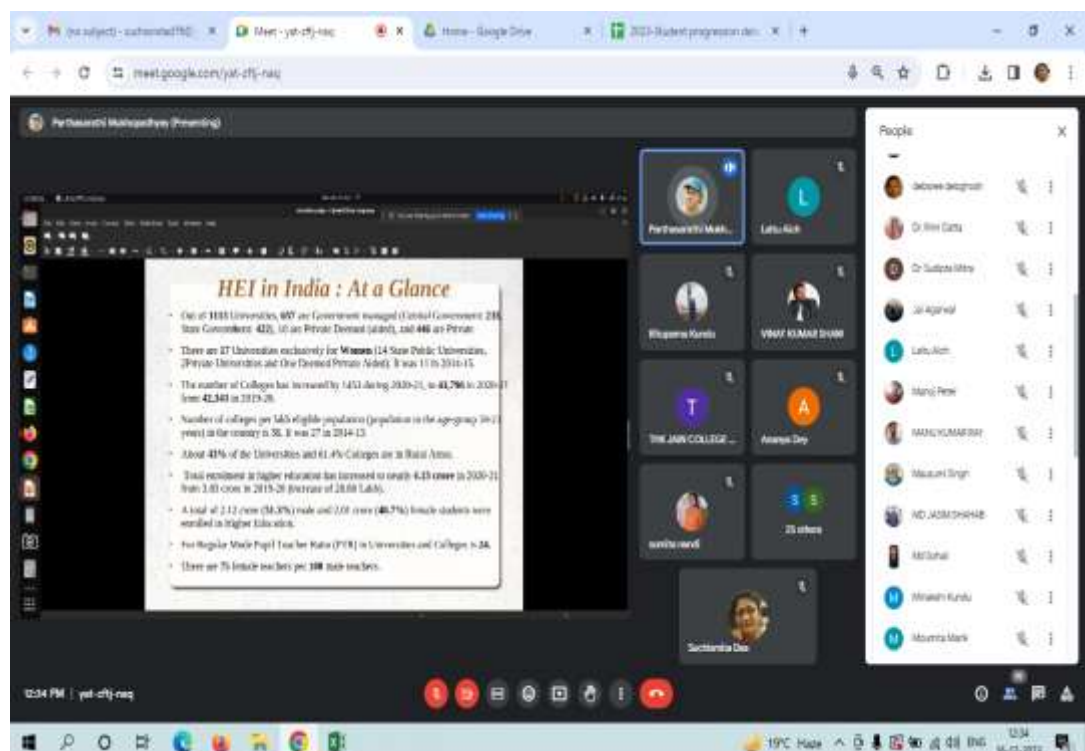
(no subject) - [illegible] | Meet - yat-cffj-naq | Home - Google Drive | 2023-Student progression det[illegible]

meet.google.com/yat-cffj-naq

Parthasarathi Mukhopadhyay (Presenting)

HEI in India : At a Glance

- Out of 1113 Universities, 657 are Government managed (Central Government: 235, State Government: 422), 10 are Private Deemed (aided), and 446 are Private.
- There are 17 Universities exclusively for Women (14 State Public Universities, 2Private Universities and One Deemed Private Aided). It was 11 in 2014-15.
- The number of Colleges has increased by 1453 during 2020-21, to 43,796 in 2020-21 from 42,343 in 2019-20.
- Number of colleges per lakh eligible population (population in the age-group 18-23 years) in the country is 31. It was 27 in 2014-15.
- About 43% of the Universities and 61.4% Colleges are in Rural Areas.
- Total enrolment in higher education has increased to nearly 4.13 crore in 2020-21 from 3.85 crore in 2019-20 (increase of 28.80 Lakh).
- A total of 2.12 crore (51.3%) male and 2.01 crore (48.7%) female students were enrolled in Higher Education.
- For Regular Mode Pupil Teacher Ratio (PTR) in Universities and Colleges is 24.
- There are 75 female teachers per 100 male teachers.

Parthasarathi Mukh...
Lattu Aich
Bhupama Kundu
VINAY KUMAR SHAW
TMK JAIN COLLEGE ...
Ananya Dey
sumita nandi
25 others
Suchismita Das

People
Jadoowee dasgupta
Dr. Rimi Datta
Dr Sudipta Mitra
Jai Agarwal
Lattu Aich
Manoj Pewe
MANOJ KUMAR RAY
Mausumi Singh
MD JASIM SHAHAB
Md Sohail
Minakshi Kundu
Moumita Manik

12:34 PM | yat-cffj-naq

19°C Haze ENG 12:34